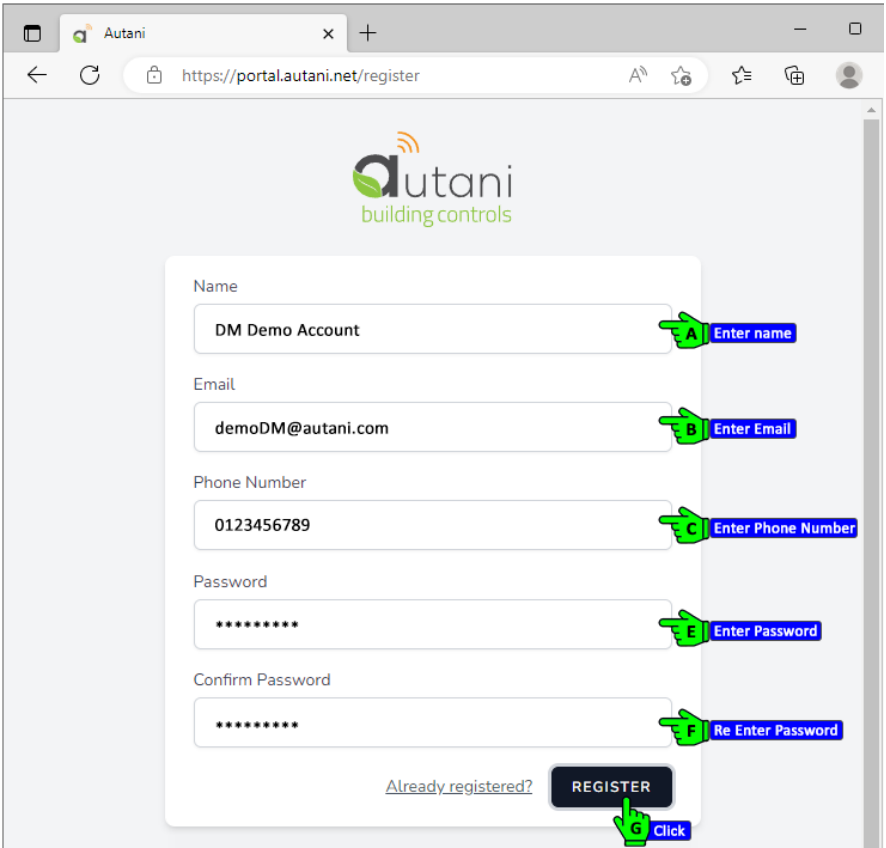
Autani

https://portal.autani.net/register

autani
building controls

Name

DM Demo Account

A Enter name

Email

demoDM@autani.com

B Enter Email

Phone Number

0123456789

C Enter Phone Number

Password

*********

E Enter Password

Confirm Password

*********

F Re Enter Password

Already registered?

REGISTER

G Click